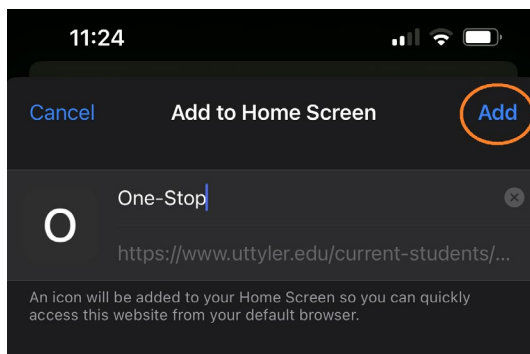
11:24

Cancel Add to Home Screen Add

O

One-Stop

https://www.uttyler.edu/current-students/...

An icon will be added to your Home Screen so you can quickly access this website from your default browser.